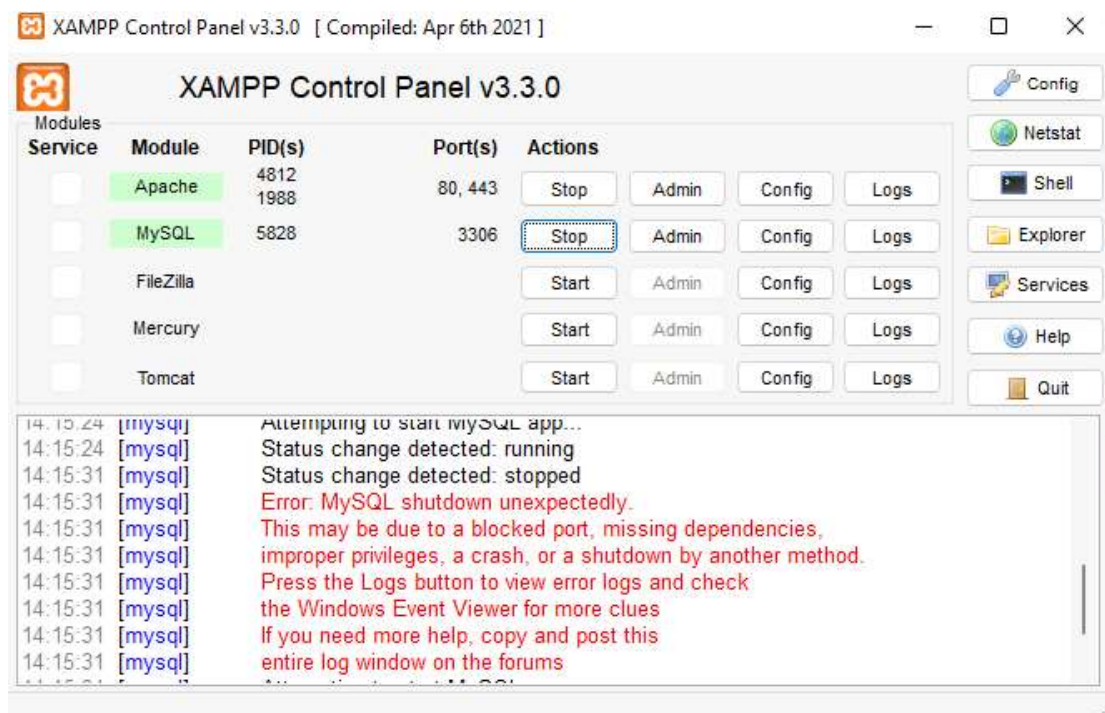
XAMPP Control Panel v3.3.0 [ Compiled: Apr 6th 2021 ]

XAMPP Control Panel v3.3.0

Config
Netstat
Shell
Explorer
Services
Help
Quit

Modules

| Service | Module | PID(s) | Port(s) | Actions | | | |
|---|---|---|---|---|---|---|---|
| | Apache | 4812 1988 | 80, 443 | Stop | Admin | Config | Logs |
| | MySQL | 5828 | 3306 | Stop | Admin | Config | Logs |
| | FileZilla | | | Start | Admin | Config | Logs |
| | Mercury | | | Start | Admin | Config | Logs |
| | Tomcat | | | Start | Admin | Config | Logs |

14:15:24 [mysql] Attempting to start MySQL app...
14:15:24 [mysql] Status change detected: running
14:15:31 [mysql] Status change detected: stopped
14:15:31 [mysql] Error: MySQL shutdown unexpectedly.
14:15:31 [mysql] This may be due to a blocked port, missing dependencies,
14:15:31 [mysql] improper privileges, a crash, or a shutdown by another method.
14:15:31 [mysql] Press the Logs button to view error logs and check
14:15:31 [mysql] the Windows Event Viewer for more clues
14:15:31 [mysql] If you need more help, copy and post this
14:15:31 [mysql] entire log window on the forums
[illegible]